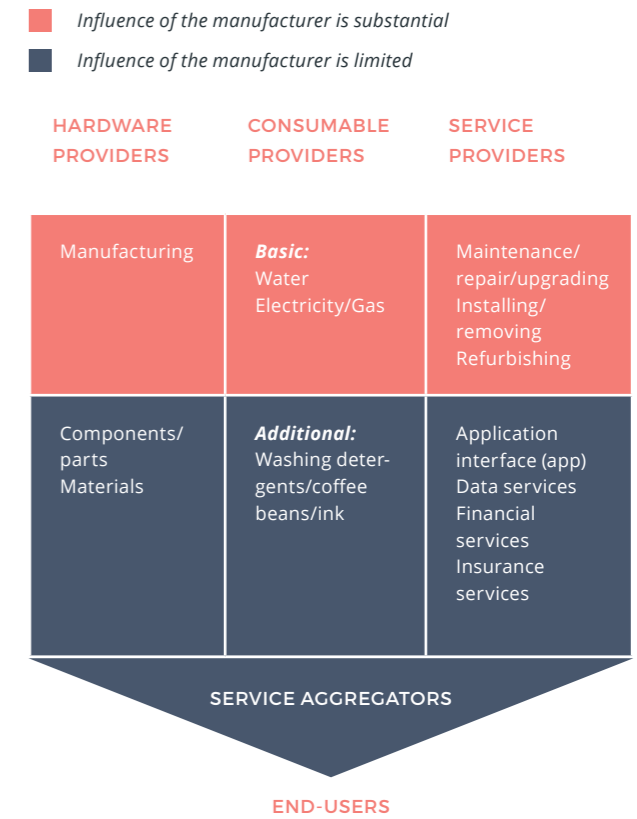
Influence of the manufacturer is substantial

Influence of the manufacturer is limited

| HARDWARE PROVIDERS | CONSUMABLE PROVIDERS | SERVICE PROVIDERS |
|---|---|---|
| Manufacturing | ***Basic:*** Water Electricity/Gas | Maintenance/ repair/upgrading Installing/ removing Refurbishing |
| Components/ parts Materials | ***Additional:*** Washing detergents/coffee beans/ink | Application interface (app) Data services Financial services Insurance services |

SERVICE AGGREGATORS

END-USERS